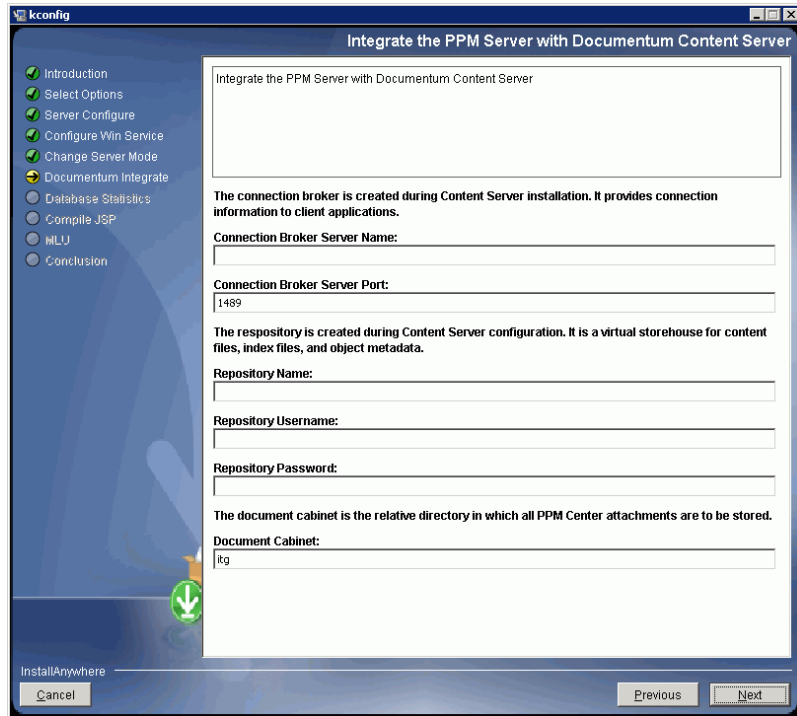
kconfig

Integrate the PPM Server with Documentum Content Server

Introduction
Select Options
Server Configure
Configure Win Service
Change Server Mode
Documentum Integrate
Database Statistics
Compile JSP
MLU
Conclusion

Integrate the PPM Server with Documentum Content Server

The connection broker is created during Content Server installation. It provides connection information to client applications.

Connection Broker Server Name:

Connection Broker Server Port:
1489

The respository is created during Content Server configuration. It is a virtual storehouse for content files, index files, and object metadata.

Repository Name:

Repository Username:

Repository Password:

The document cabinet is the relative directory in which all PPM Center attachments are to be stored.

Document Cabinet:
itg

InstallAnywhere
Cancel
Previous
Next